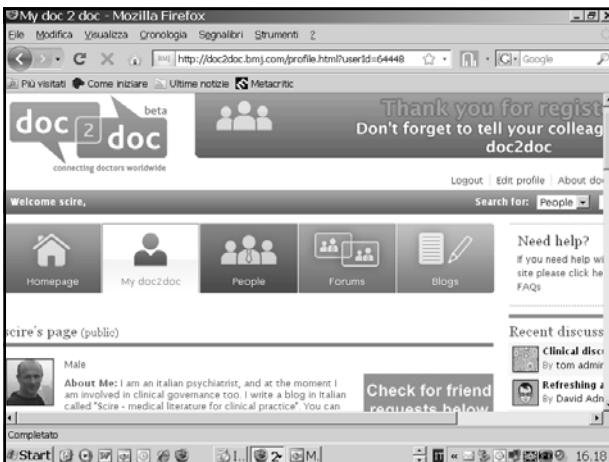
My doc 2 doc - Mozilla Firefox

File Modifica Visualizza Cronologia Segnalibri Strumenti ?

http://doc2doc.bmj.com/profile.html?userId=64448

Google

Più visitati Come iniziare Ultime notizie Metacritic

doc 2 doc beta

connecting doctors worldwide

Thank you for regist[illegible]

Don't forget to tell your colleag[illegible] doc2doc

Logout | Edit profile | About do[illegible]

Welcome scire,

Search for: People

Homepage

My doc2doc

People

Forums

Blogs

Need help?

If you need help wi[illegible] site please click he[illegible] FAQs

scire's page (public)

Male

About Me: I am an italian psychiatrist, and at the moment I am involved in clinical governance too. I write a blog in italian called "Scire - medical literature for clinical practice". You can

Check for friend requests below

Recent discuss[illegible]

Clinical disc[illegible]

By tom admir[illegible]

Refreshing a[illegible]

By David Adn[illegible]

Completato

Start

16.18